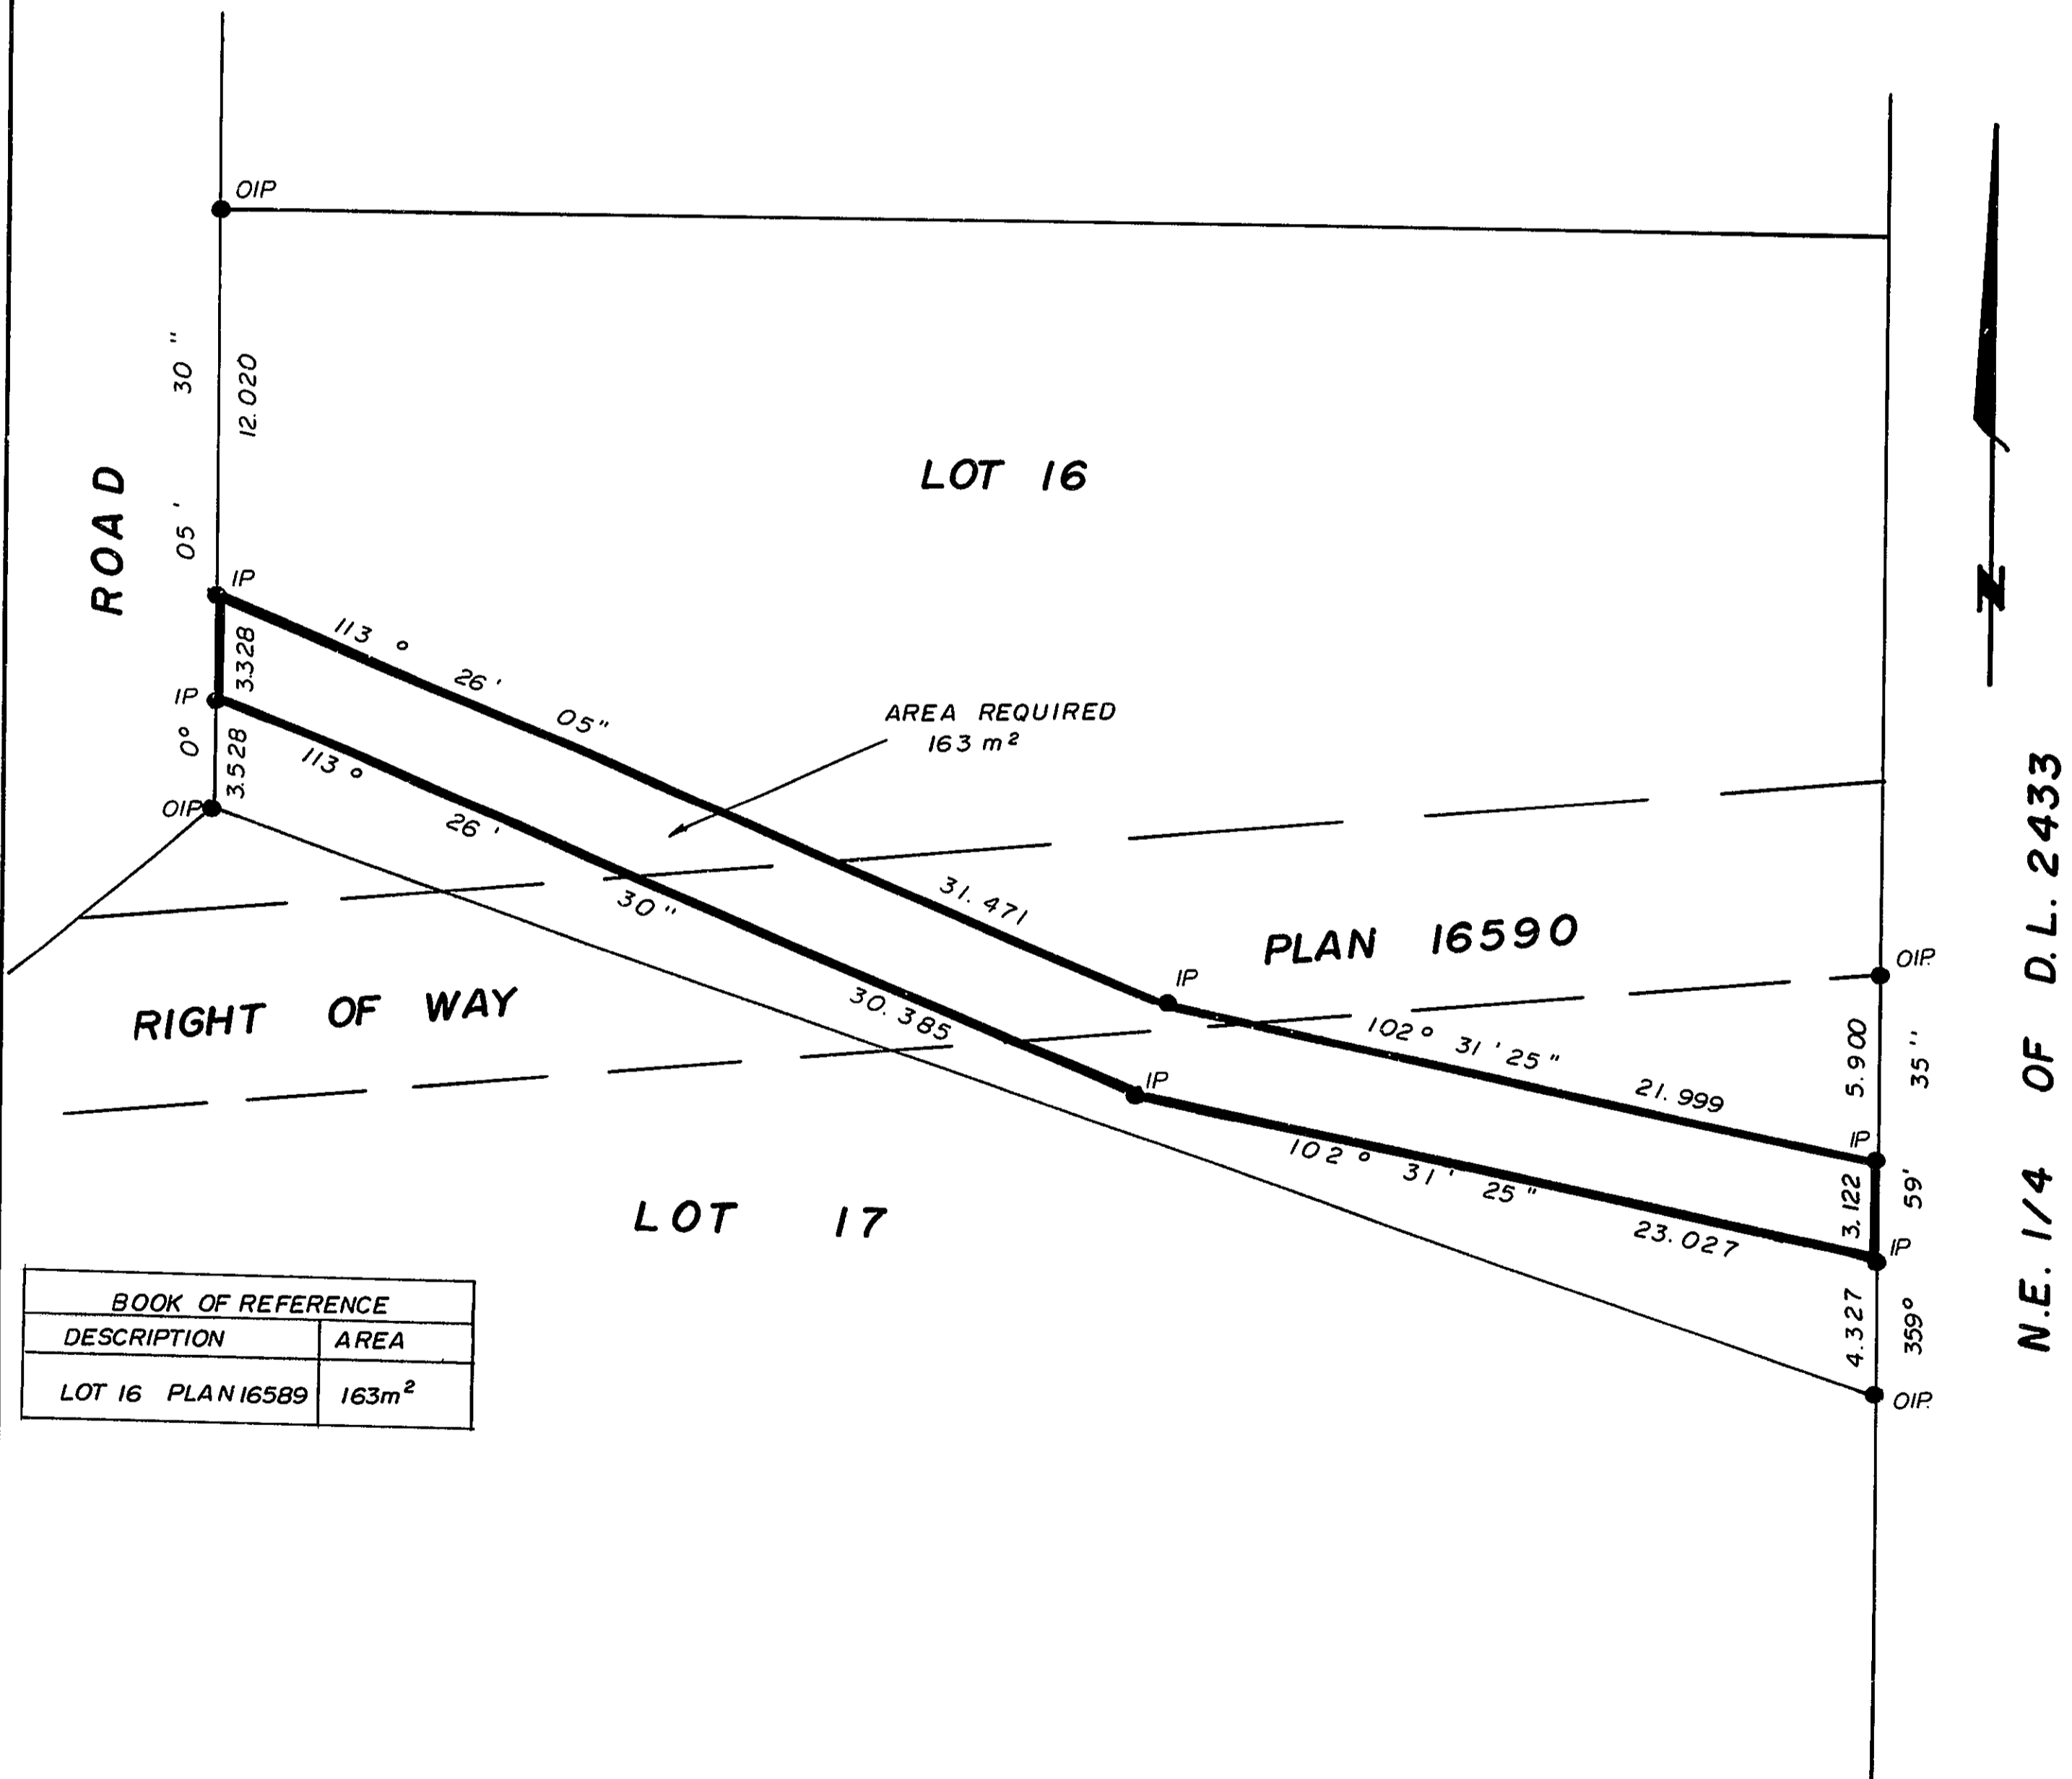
OIP

30"

12.020

ROAD

05'

LOT 16

IP

3.328

113° 26' 05"

IP

0°

3.528

113° 26' 30"

OIP

AREA REQUIRED
163 m²

31.471

PLAN 16590

IP

RIGHT OF WAY

30.385

IP

102° 31' 25"

21.999

OIP

5.900

35"

IP

102° 31' 25"

3.122

59'

23.027

IP

LOT 17

4.327

359°

OIP

N

N.E. 1/4 OF D.L. 2433

| BOOK OF REFERENCE | |
|---|---|
| DESCRIPTION | AREA |
| LOT 16 PLAN 16589 | 163m² |